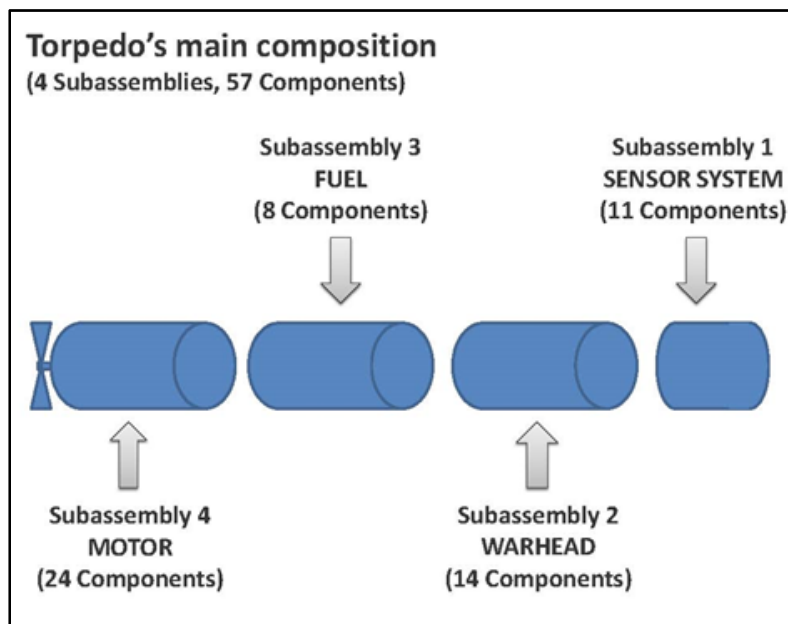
Torpedo's main composition
(4 Subassemblies, 57 Components)

Subassembly 3
FUEL
(8 Components)

Subassembly 1
SENSOR SYSTEM
(11 Components)

Subassembly 4
MOTOR
(24 Components)

Subassembly 2
WARHEAD
(14 Components)